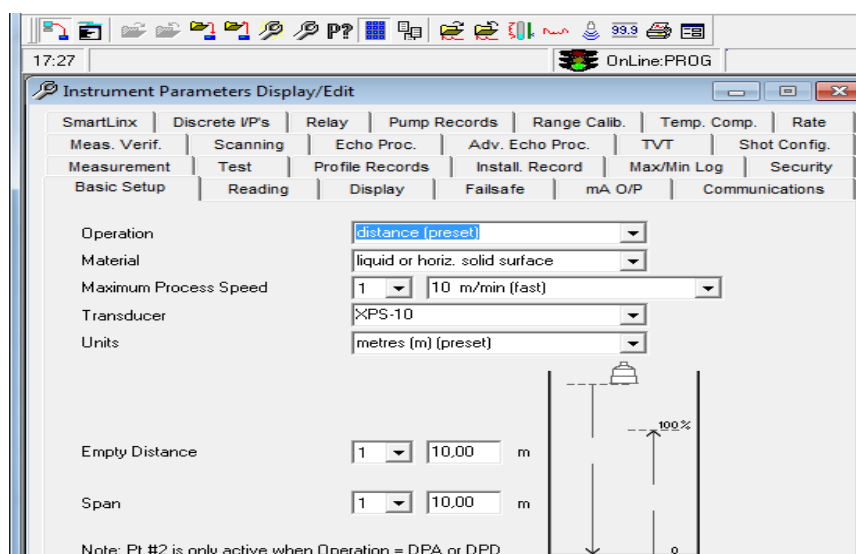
P? 99.9

17:27

OnLine:PROG

Instrument Parameters Display/Edit

SmartLinx | Discrete I/P's | Relay | Pump Records | Range Calib. | Temp. Comp. | Rate
Meas. Verif. | Scanning | Echo Proc. | Adv. Echo Proc. | TVT | Shot Config.
Measurement | Test | Profile Records | Install. Record | Max/Min Log | Security
Basic Setup | Reading | Display | Failsafe | mA O/P | Communications

Operation distance (preset)
Material liquid or horiz. solid surface
Maximum Process Speed 1 10 m/min (fast)
Transducer XPS-10
Units metres (m) (preset)

100%

Empty Distance 1 10,00 m

Span 1 10,00 m

0

Note: Pt #2 is only active when Operation = DPA or DPD